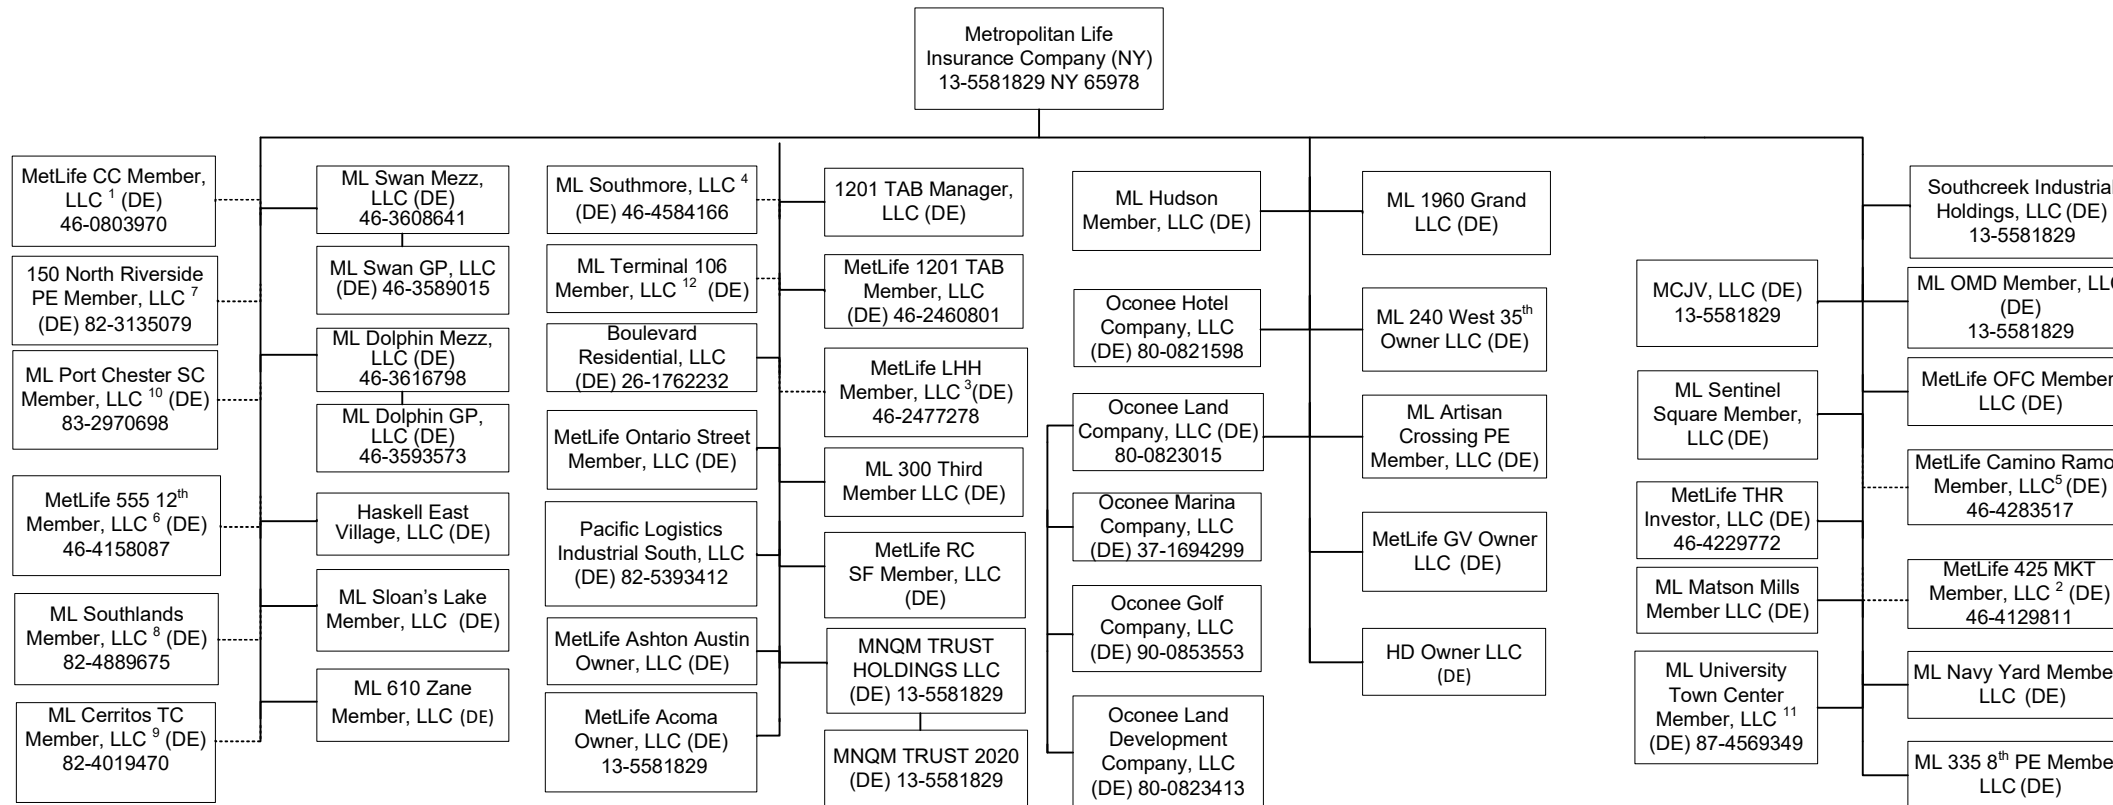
Metropolitan Life Insurance Company (NY) 13-5581829 NY 65978

MetLife CC Member, LLC $^{1}$ (DE) 46-0803970

150 North Riverside PE Member, LLC $^{7}$ (DE) 82-3135079

ML Port Chester SC Member, LLC $^{10}$ (DE) 83-2970698

MetLife 555 12$^{th}$ Member, LLC $^{6}$ (DE) 46-4158087

ML Southlands Member, LLC $^{8}$ (DE) 82-4889675

ML Cerritos TC Member, LLC $^{9}$ (DE) 82-4019470

ML Swan Mezz, LLC (DE) 46-3608641

ML Swan GP, LLC (DE) 46-3589015

ML Dolphin Mezz, LLC (DE) 46-3616798

ML Dolphin GP, LLC (DE) 46-3593573

Haskell East Village, LLC (DE)

ML Sloan's Lake Member, LLC (DE)

ML 610 Zane Member, LLC (DE)

ML Southmore, LLC $^{4}$ (DE) 46-4584166

ML Terminal 106 Member, LLC $^{12}$ (DE)

Boulevard Residential, LLC (DE) 26-1762232

MetLife Ontario Street Member, LLC (DE)

Pacific Logistics Industrial South, LLC (DE) 82-5393412

MetLife Ashton Austin Owner, LLC (DE)

MetLife Acoma Owner, LLC (DE) 13-5581829

1201 TAB Manager, LLC (DE)

MetLife 1201 TAB Member, LLC (DE) 46-2460801

MetLife LHH Member, LLC $^{3}$(DE) 46-2477278

ML 300 Third Member LLC (DE)

MetLife RC SF Member, LLC (DE)

MNQM TRUST HOLDINGS LLC (DE) 13-5581829

MNQM TRUST 2020 (DE) 13-5581829

ML Hudson Member, LLC (DE)

Oconee Hotel Company, LLC (DE) 80-0821598

Oconee Land Company, LLC (DE) 80-0823015

Oconee Marina Company, LLC (DE) 37-1694299

Oconee Golf Company, LLC (DE) 90-0853553

Oconee Land Development Company, LLC (DE) 80-0823413

ML 1960 Grand LLC (DE)

ML 240 West 35$^{th}$ Owner LLC (DE)

ML Artisan Crossing PE Member, LLC (DE)

MetLife GV Owner LLC (DE)

HD Owner LLC (DE)

MCJV, LLC (DE) 13-5581829

ML Sentinel Square Member, LLC (DE)

MetLife THR Investor, LLC (DE) 46-4229772

ML Matson Mills Member LLC (DE)

ML University Town Center Member, LLC $^{11}$ (DE) 87-4569349

Southcreek Industrial Holdings, LLC (DE) 13-5581829

ML OMD Member, LL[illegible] (DE) 13-5581829

MetLife OFC Member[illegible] LLC (DE)

MetLife Camino Ramo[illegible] Member, LLC$^{5}$ (DE) 46-4283517

MetLife 425 MKT Member, LLC $^{2}$ (DE) 46-4129811

ML Navy Yard Membe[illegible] LLC (DE)

ML 335 8$^{th}$ PE Membe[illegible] LLC (DE)